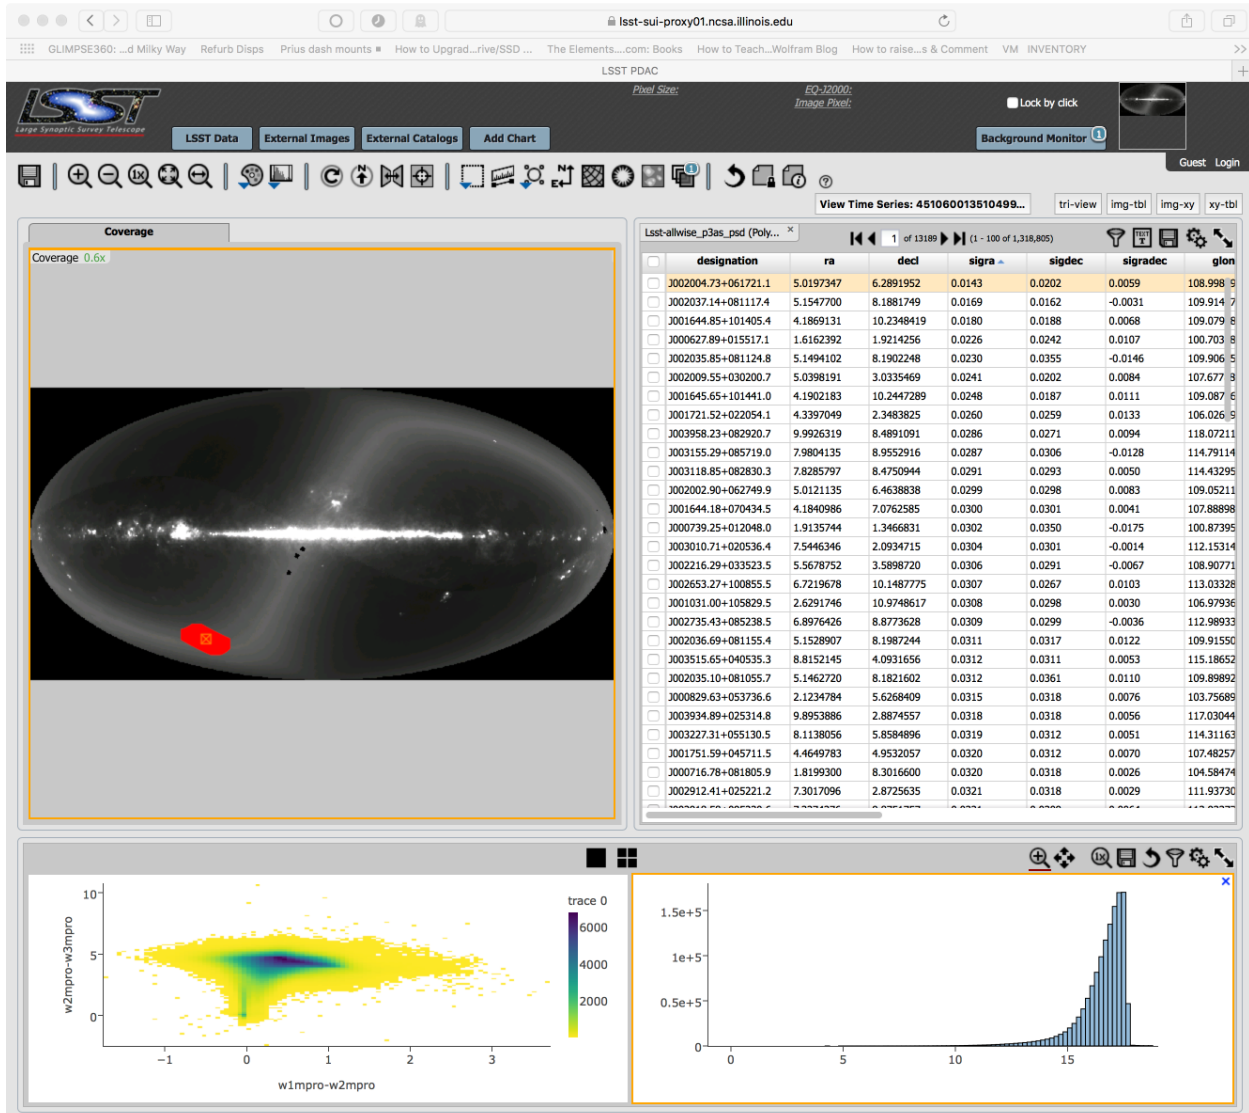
lsst-sui-proxy01.ncsa.illinois.edu

GLIMPSE360: ...d Milky Way Refurb Disps Prius dash mounts How to Upgrad...rive/SSD ... The Elements....com: Books How to Teach...Wolfram Blog How to raise...s & Comment VM INVENTORY

LSST PDAC

LSST
Large Synoptic Survey Telescope

Pixel Size:
EQ-J2000:
Image Pixel:

Lock by click

LSST Data External Images External Catalogs Add Chart

Background Monitor 1

Guest Login

View Time Series: 451060013510499... tri-view img-tbl img-xy xy-tbl

Coverage

Coverage 0.6x

Lsst-allwise_p3as_psd (Poly... ×

1 of 13189 (1 - 100 of 1,318,805)

| | designation | ra | decl | sigra | sigdec | sigradec | glon |
|---|---|---|---|---|---|---|---|
| | J002004.73+061721.1 | 5.0197347 | 6.2891952 | 0.0143 | 0.0202 | 0.0059 | 108.998 |
| | J002037.14+081117.4 | 5.1547700 | 8.1881749 | 0.0169 | 0.0162 | -0.0031 | 109.914 |
| | J001644.85+101405.4 | 4.1869131 | 10.2348419 | 0.0180 | 0.0188 | 0.0068 | 109.079 |
| | J000627.89+015517.1 | 1.6162392 | 1.9214256 | 0.0226 | 0.0242 | 0.0107 | 100.703 |
| | J002035.85+081124.8 | 5.1494102 | 8.1902248 | 0.0230 | 0.0355 | -0.0146 | 109.906 |
| | J002009.55+030200.7 | 5.0398191 | 3.0335469 | 0.0241 | 0.0202 | 0.0084 | 107.677 |
| | J001645.65+101441.0 | 4.1902183 | 10.2447289 | 0.0248 | 0.0187 | 0.0111 | 109.087 |
| | J001721.52+022054.1 | 4.3397049 | 2.3483825 | 0.0260 | 0.0259 | 0.0133 | 106.026 |
| | J003958.23+082920.7 | 9.9926319 | 8.4891091 | 0.0286 | 0.0271 | 0.0094 | 118.07211 |
| | J003155.29+085719.0 | 7.9804135 | 8.9552916 | 0.0287 | 0.0306 | -0.0128 | 114.79114 |
| | J003118.85+082830.3 | 7.8285797 | 8.4750944 | 0.0291 | 0.0293 | 0.0050 | 114.43295 |
| | J002002.90+062749.9 | 5.0121135 | 6.4638838 | 0.0299 | 0.0298 | 0.0083 | 109.05211 |
| | J001644.18+070434.5 | 4.1840986 | 7.0762585 | 0.0300 | 0.0301 | 0.0041 | 107.88898 |
| | J000739.25+012048.0 | 1.9135744 | 1.3466831 | 0.0302 | 0.0350 | -0.0175 | 100.87395 |
| | J003010.71+020536.4 | 7.5446346 | 2.0934715 | 0.0304 | 0.0301 | -0.0014 | 112.15314 |
| | J002216.29+033523.5 | 5.5678752 | 3.5898720 | 0.0306 | 0.0291 | -0.0067 | 108.90771 |
| | J002653.27+100855.5 | 6.7219678 | 10.1487775 | 0.0307 | 0.0267 | 0.0103 | 113.03328 |
| | J001031.00+105829.5 | 2.6291746 | 10.9748617 | 0.0308 | 0.0298 | 0.0030 | 106.97936 |
| | J002735.43+085238.5 | 6.8976426 | 8.8773628 | 0.0309 | 0.0299 | -0.0036 | 112.98933 |
| | J002036.69+081155.4 | 5.1528907 | 8.1987244 | 0.0311 | 0.0317 | 0.0122 | 109.91550 |
| | J003515.65+040535.3 | 8.8152145 | 4.0931656 | 0.0312 | 0.0311 | 0.0053 | 115.18652 |
| | J002035.10+081055.7 | 5.1462720 | 8.1821602 | 0.0312 | 0.0361 | 0.0110 | 109.89892 |
| | J000829.63+053736.6 | 2.1234784 | 5.6268409 | 0.0315 | 0.0318 | 0.0076 | 103.75689 |
| | J003934.89+025314.8 | 9.8953886 | 2.8874557 | 0.0318 | 0.0318 | 0.0056 | 117.03044 |
| | J003227.31+055130.5 | 8.1138056 | 5.8584896 | 0.0319 | 0.0312 | 0.0051 | 114.31163 |
| | J001751.59+045711.5 | 4.4649783 | 4.9532057 | 0.0320 | 0.0312 | 0.0070 | 107.48257 |
| | J000716.78+081805.9 | 1.8199300 | 8.3016600 | 0.0320 | 0.0318 | 0.0026 | 104.58474 |
| | J002912.41+025221.2 | 7.3017096 | 2.8725635 | 0.0321 | 0.0318 | 0.0029 | 111.93730 |

trace 0
6000
4000
2000

10
5
0
w2mpro-w3mpro
−1 0 1 2 3
w1mpro-w2mpro

1.5e+5
1e+5
0.5e+5
0
0 5 10 15